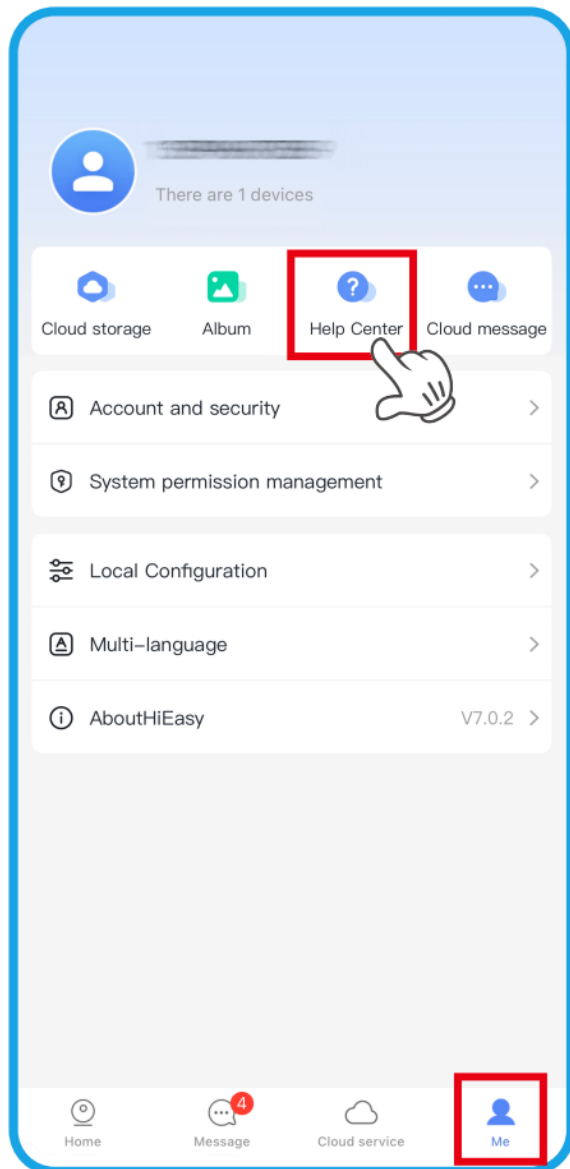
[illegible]
There are 1 devices

Cloud storage
Album
Help Center
Cloud message

Account and security
System permission management

Local Configuration
Multi-language
AboutHiEasy V7.0.2

Home
4
Message
Cloud service
Me